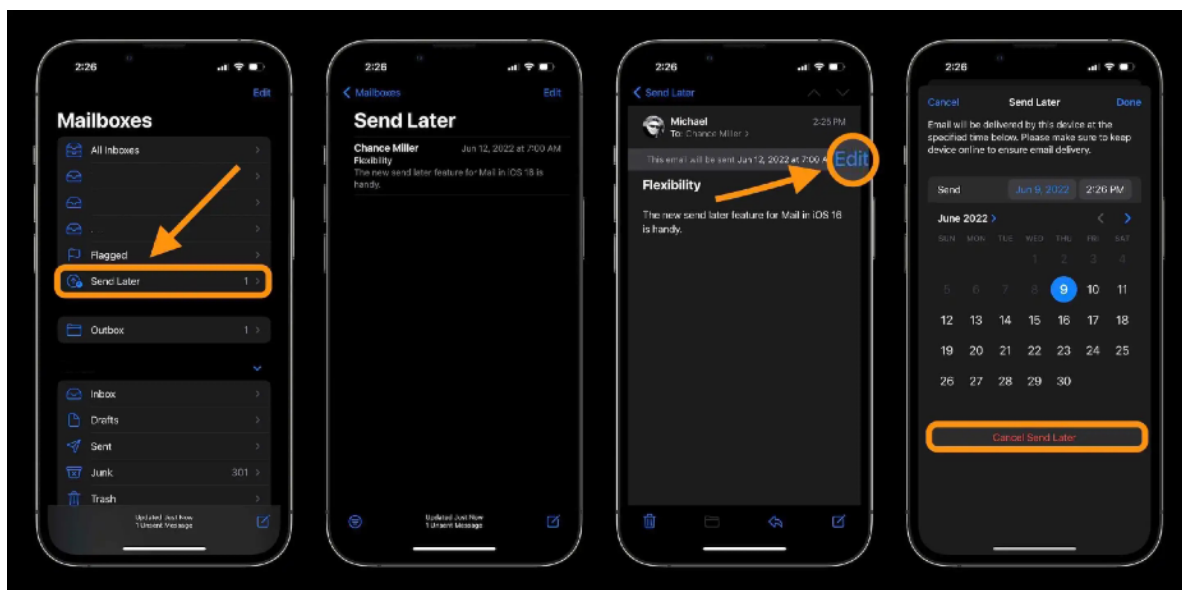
2:26

Edit

Mailboxes

All Inboxes

Flagged

Send Later 1

Outbox 1

Inbox

Drafts

Sent

Junk 301

Trash

Updated Just Now
1 Unsent Message

2:26

Mailboxes Edit

Send Later

Chance Miller Jun 12, 2022 at 7:00 AM
Flexibility
The new send later feature for Mail in iOS 16 is handy.

Updated Just Now
1 Unsent Message

2:26

Send Later

Michael 2:25 PM
To: Chance Miller

This email will be sent Jun 12, 2022 at 7:00 A Edit

Flexibility

The new send later feature for Mail in iOS 16 is handy.

2:26

Cancel Send Later Done

Email will be delivered by this device at the specified time below. Please make sure to keep device online to ensure email delivery.

Send Jun 9, 2022 2:26 PM

June 2022

| SUN | MON | TUE | WED | THU | FRI | SAT |
|---|---|---|---|---|---|---|
| | | | 1 | 2 | 3 | 4 |
| 5 | 6 | 7 | 8 | 9 | 10 | 11 |
| 12 | 13 | 14 | 15 | 16 | 17 | 18 |
| 19 | 20 | 21 | 22 | 23 | 24 | 25 |
| 26 | 27 | 28 | 29 | 30 | | |

Cancel Send Later